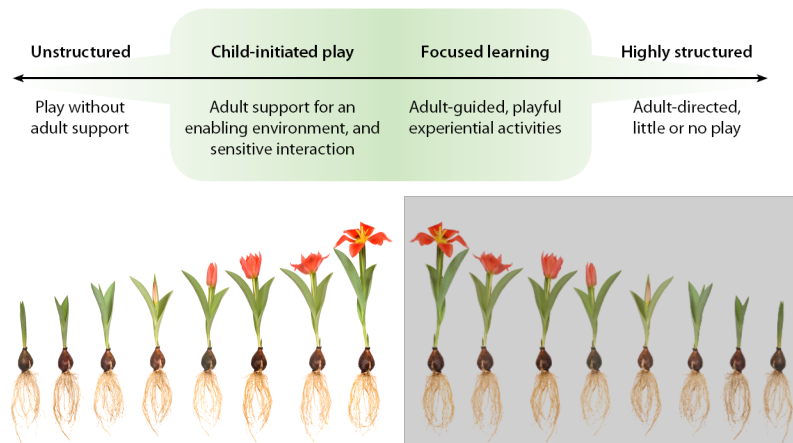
Unstructured

Play without adult support

Child-initiated play

Adult support for an enabling environment, and sensitive interaction

Focused learning

Adult-guided, playful experiential activities

Highly structured

Adult-directed, little or no play